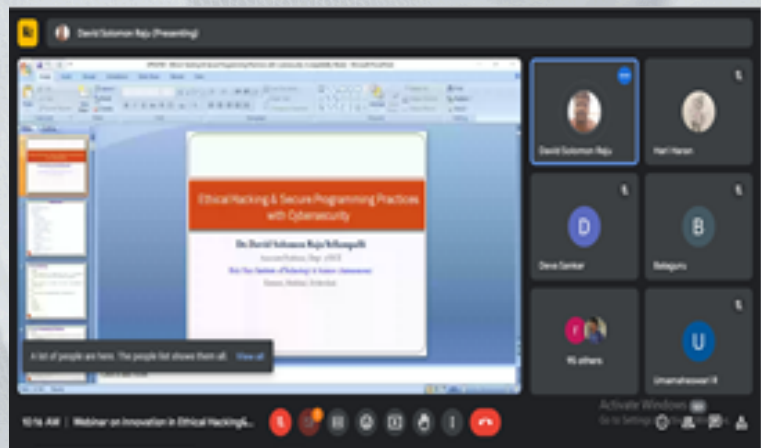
David Solomon Raju (Presenting)

Ethical Hacking & Secure Programming Practices with Cybersecurity

Dr. David Solomon Raju Kollampalli

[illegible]

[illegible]

A lot of people are here. The people list shows them all. View all

David Solomon Raju

Hari Haran

D

Deva Sankar

B

Balaguru

96 others

U

Umamaheswari R

10:16 AM | Webinar on Innovation in Ethical Hacking&...

Activate Windows
Go to Settings to activate Windows.